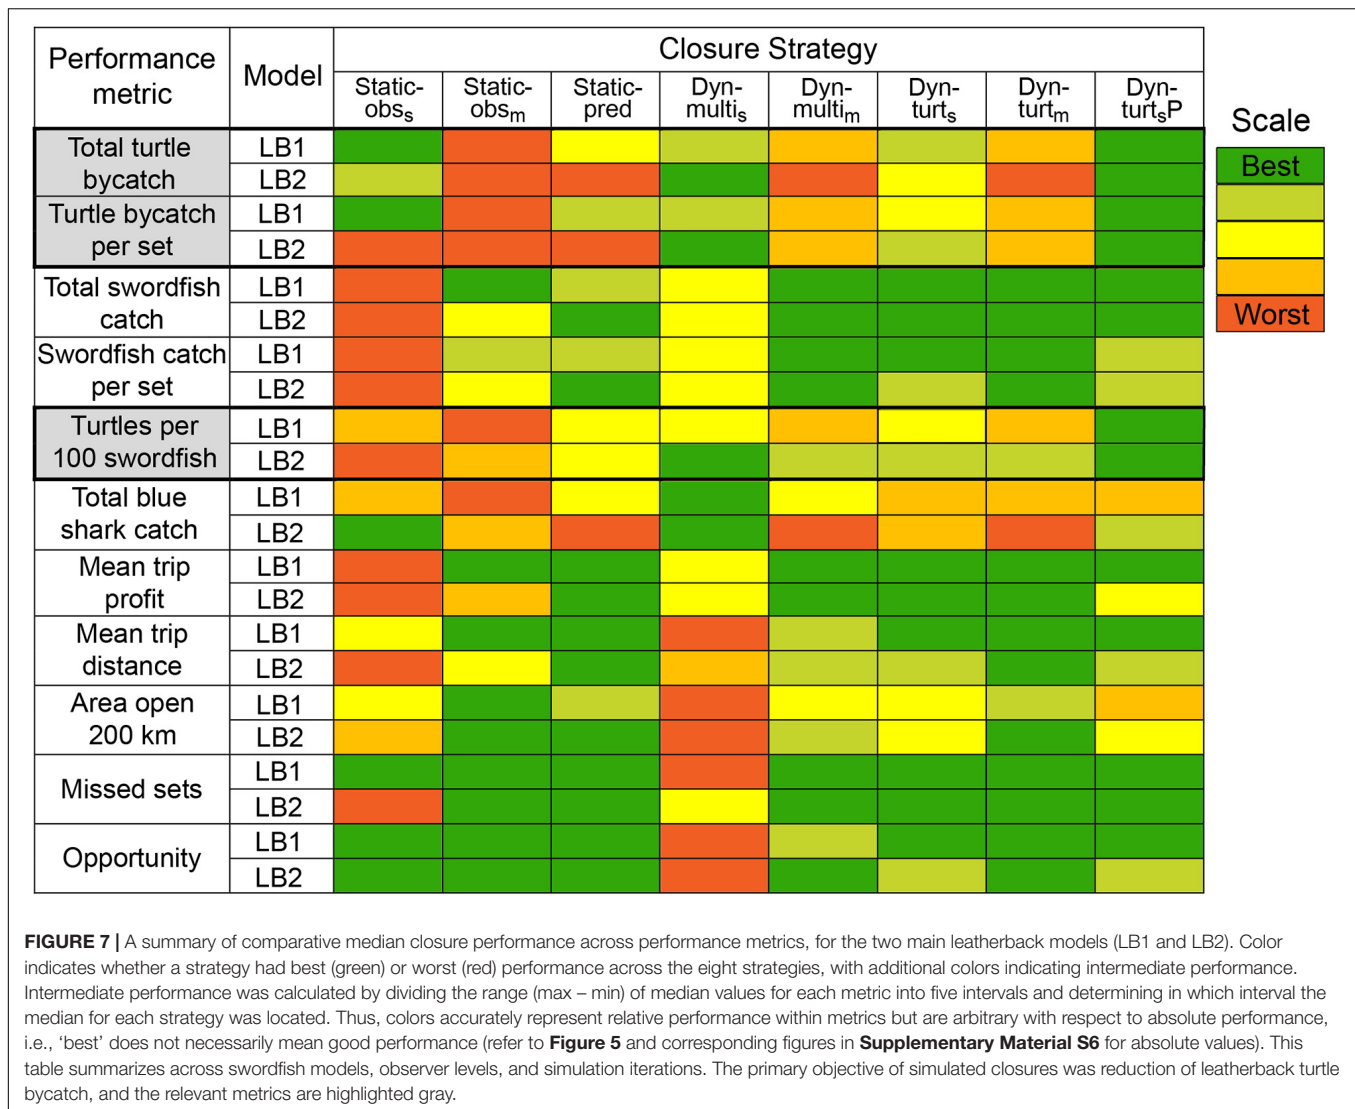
| Performance metric | Model | Static-obs$_s$ | Static-obs$_m$ | Static-pred | Dyn-multi$_s$ | Dyn-multi$_m$ | Dyn-turt$_s$ | Dyn-turt$_m$ | Dyn-turt$_s$P |
|---|---|---|---|---|---|---|---|---|---|
| Total turtle bycatch | LB1 | | | | | | | | |
| | LB2 | | | | | | | | |
| Turtle bycatch per set | LB1 | | | | | | | | |
| | LB2 | | | | | | | | |
| Total swordfish catch | LB1 | | | | | | | | |
| | LB2 | | | | | | | | |
| Swordfish catch per set | LB1 | | | | | | | | |
| | LB2 | | | | | | | | |
| Turtles per 100 swordfish | LB1 | | | | | | | | |
| | LB2 | | | | | | | | |
| Total blue shark catch | LB1 | | | | | | | | |
| | LB2 | | | | | | | | |
| Mean trip profit | LB1 | | | | | | | | |
| | LB2 | | | | | | | | |
| Mean trip distance | LB1 | | | | | | | | |
| | LB2 | | | | | | | | |
| Area open 200 km | LB1 | | | | | | | | |
| | LB2 | | | | | | | | |
| Missed sets | LB1 | | | | | | | | |
| | LB2 | | | | | | | | |
| Opportunity | LB1 | | | | | | | | |
| | LB2 | | | | | | | | |

Closure Strategy

Scale
Best
Worst

**FIGURE 7 |** A summary of comparative median closure performance across performance metrics, for the two main leatherback models (LB1 and LB2). Color indicates whether a strategy had best (green) or worst (red) performance across the eight strategies, with additional colors indicating intermediate performance. Intermediate performance was calculated by dividing the range (max – min) of median values for each metric into five intervals and determining in which interval the median for each strategy was located. Thus, colors accurately represent relative performance within metrics but are arbitrary with respect to absolute performance, i.e., 'best' does not necessarily mean good performance (refer to **Figure 5** and corresponding figures in **Supplementary Material S6** for absolute values). This table summarizes across swordfish models, observer levels, and simulation iterations. The primary objective of simulated closures was reduction of leatherback turtle bycatch, and the relevant metrics are highlighted gray.